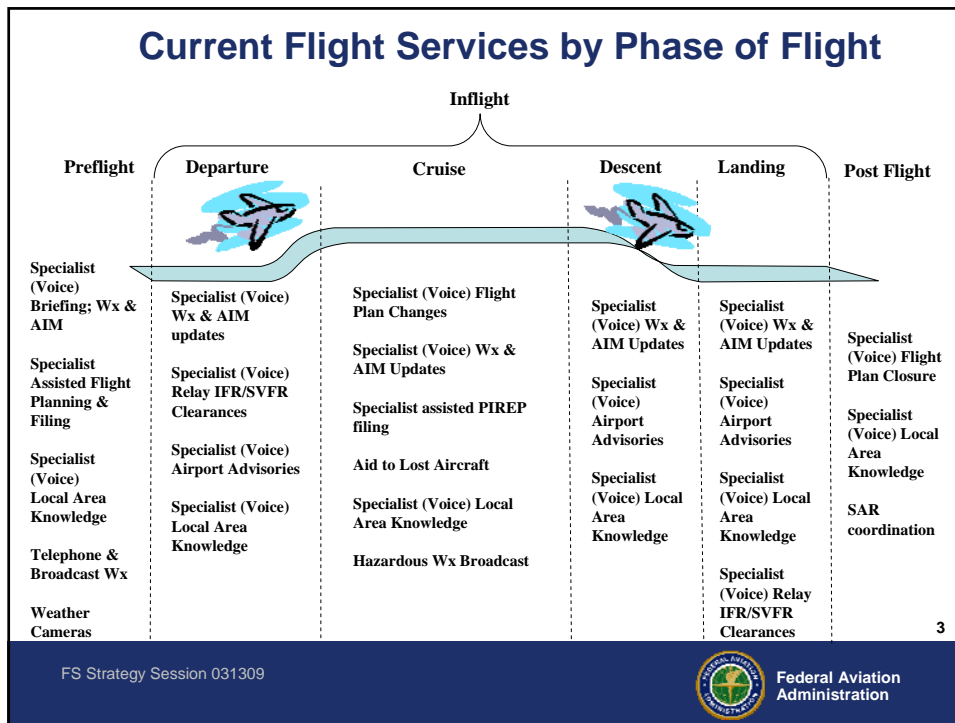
Current Flight Services by Phase of Flight

Inflight

Preflight

Departure

Cruise

Descent

Landing

Post Flight

Specialist (Voice) Briefing; Wx & AIM

Specialist Assisted Flight Planning & Filing

Specialist (Voice) Local Area Knowledge

Telephone & Broadcast Wx

Weather Cameras

Specialist (Voice) Wx & AIM updates

Specialist (Voice) Relay IFR/SVFR Clearances

Specialist (Voice) Airport Advisories

Specialist (Voice) Local Area Knowledge

Specialist (Voice) Flight Plan Changes

Specialist (Voice) Wx & AIM Updates

Specialist assisted PIREP filing

Aid to Lost Aircraft

Specialist (Voice) Local Area Knowledge

Hazardous Wx Broadcast

Specialist (Voice) Wx & AIM Updates

Specialist (Voice) Airport Advisories

Specialist (Voice) Local Area Knowledge

Specialist (Voice) Wx & AIM Updates

Specialist (Voice) Airport Advisories

Specialist (Voice) Local Area Knowledge

Specialist (Voice) Relay IFR/SVFR Clearances

Specialist (Voice) Flight Plan Closure

Specialist (Voice) Local Area Knowledge

SAR coordination

3

FS Strategy Session 031309

FEDERAL AVIATION ADMINISTRATION

Federal Aviation Administration